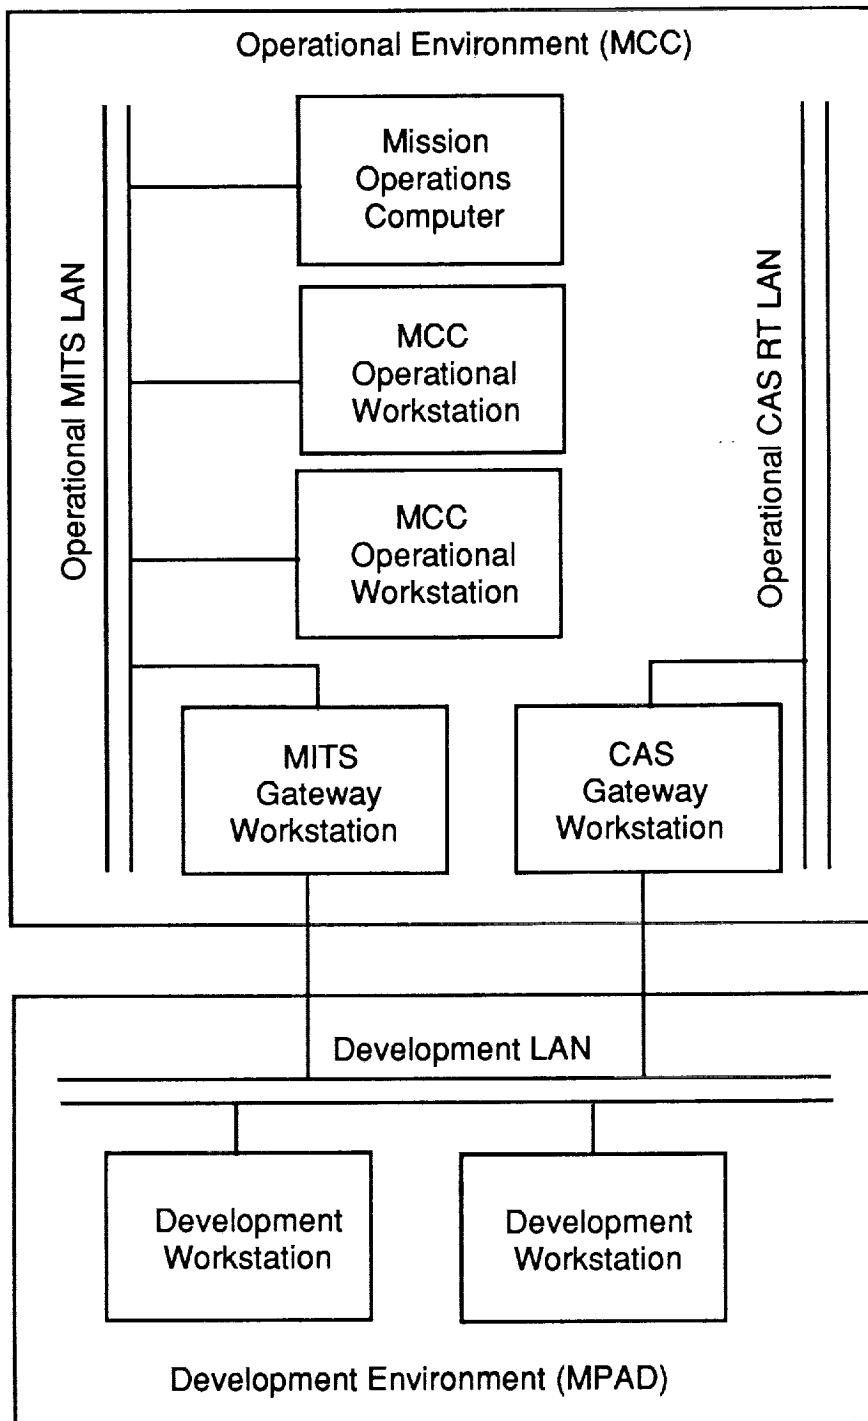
Operational Environment (MCC)

Operational MITS LAN

Mission Operations Computer

MCC Operational Workstation

MCC Operational Workstation

Operational CAS RT LAN

MITS Gateway Workstation

CAS Gateway Workstation

Development LAN

Development Workstation

Development Workstation

Development Environment (MPAD)